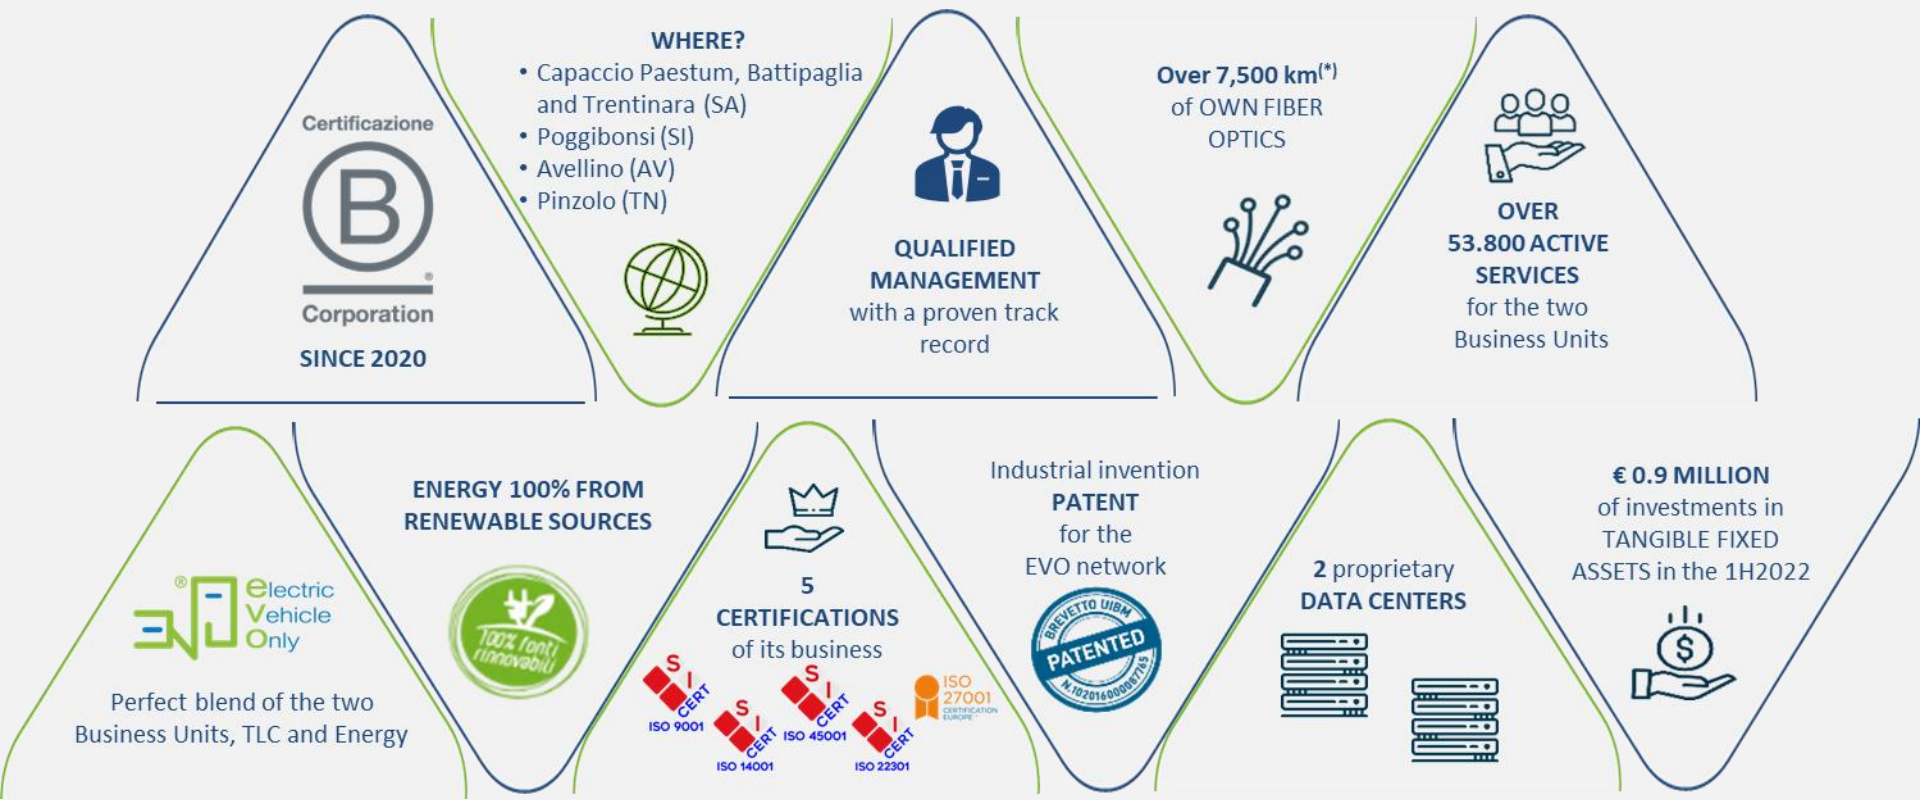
Certificazione
B
Corporation
SINCE 2020

WHERE?
• Capaccio Paestum, Battipaglia and Trentinara (SA)
• Poggibonsi (SI)
• Avellino (AV)
• Pinzolo (TN)

QUALIFIED MANAGEMENT
with a proven track record

Over 7,500 km$^{(*)}$
of OWN FIBER OPTICS

OVER 53.800 ACTIVE SERVICES
for the two Business Units

Electric Vehicle Only

Perfect blend of the two Business Units, TLC and Energy

ENERGY 100% FROM RENEWABLE SOURCES

100% fonti rinnovabili

5
CERTIFICATIONS
of its business

SI CERT ISO 9001
SI CERT ISO 14001
SI CERT ISO 45001
SI CERT ISO 22301
ISO 27001 CERTIFICATION EUROPE

Industrial invention
PATENT
for the
EVO network

BREVETTO UIBM
PATENTED
N.102016000087765

2 proprietary
DATA CENTERS

€ 0.9 MILLION
of investments in TANGIBLE FIXED ASSETS in the 1H2022

$